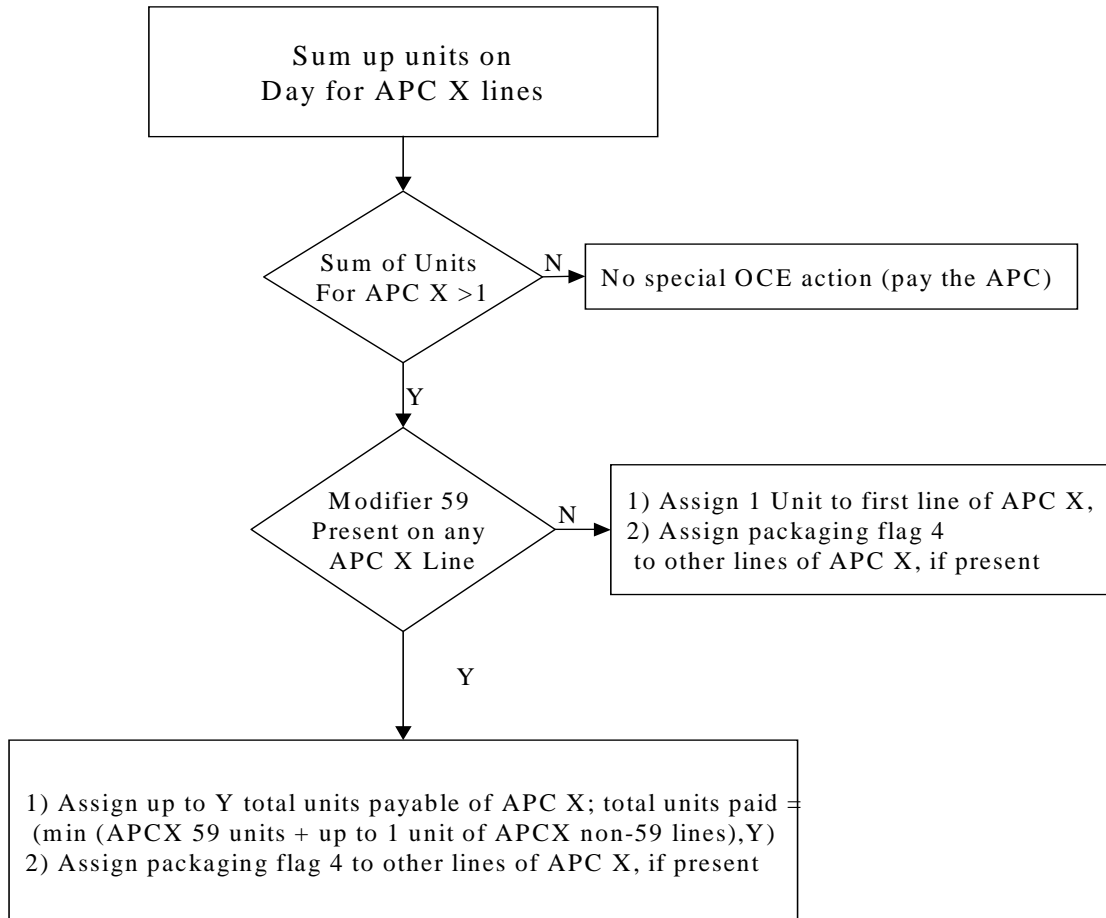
Sum up units on Day for APC X lines

Sum of Units For APC X >1

N

No special OCE action (pay the APC)

Y

Modifier 59 Present on any APC X Line

N

1) Assign 1 Unit to first line of APC X,
2) Assign packaging flag 4 to other lines of APC X, if present

Y

1) Assign up to Y total units payable of APC X; total units paid = (min (APCX 59 units + up to 1 unit of APCX non-59 lines),Y)
2) Assign packaging flag 4 to other lines of APC X, if present